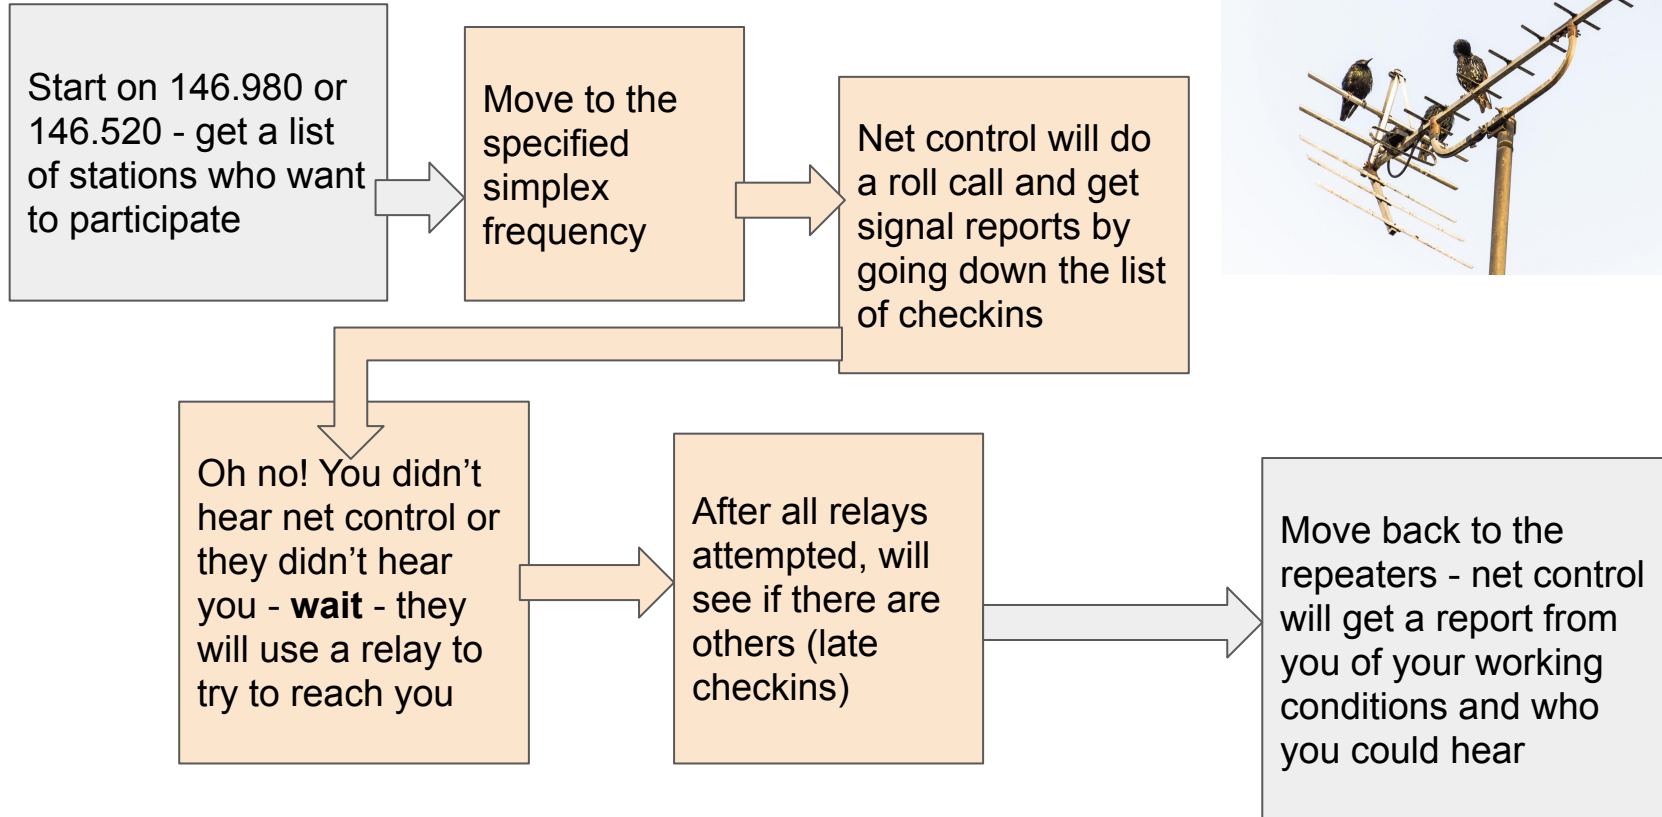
Start on 146.980 or 146.520 - get a list of stations who want to participate

Move to the specified simplex frequency

Net control will do a roll call and get signal reports by going down the list of checkins

Oh no! You didn't hear net control or they didn't hear you - **wait** - they will use a relay to try to reach you

After all relays attempted, will see if there are others (late checkins)

Move back to the repeaters - net control will get a report from you of your working conditions and who you could hear